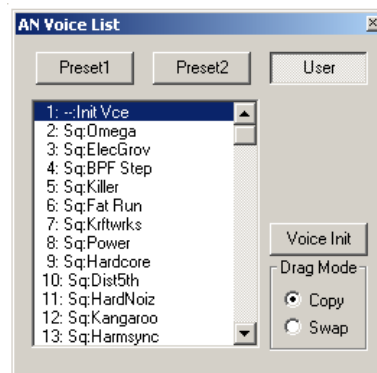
AN Voice List

Preset1 Preset2 User

1: --:Init Vce
2: Sq:Omega
3: Sq:ElecGrov
4: Sq:BPF Step
5: Sq:Killer
6: Sq:Fat Run
7: Sq:Krftwrks
8: Sq:Power
9: Sq:Hardcore
10: Sq:Dist5th
11: Sq:HardNoiz
12: Sq:Kangaroo
13: Sq:Harmsync

Voice Init

Drag Mode
Copy
Swap